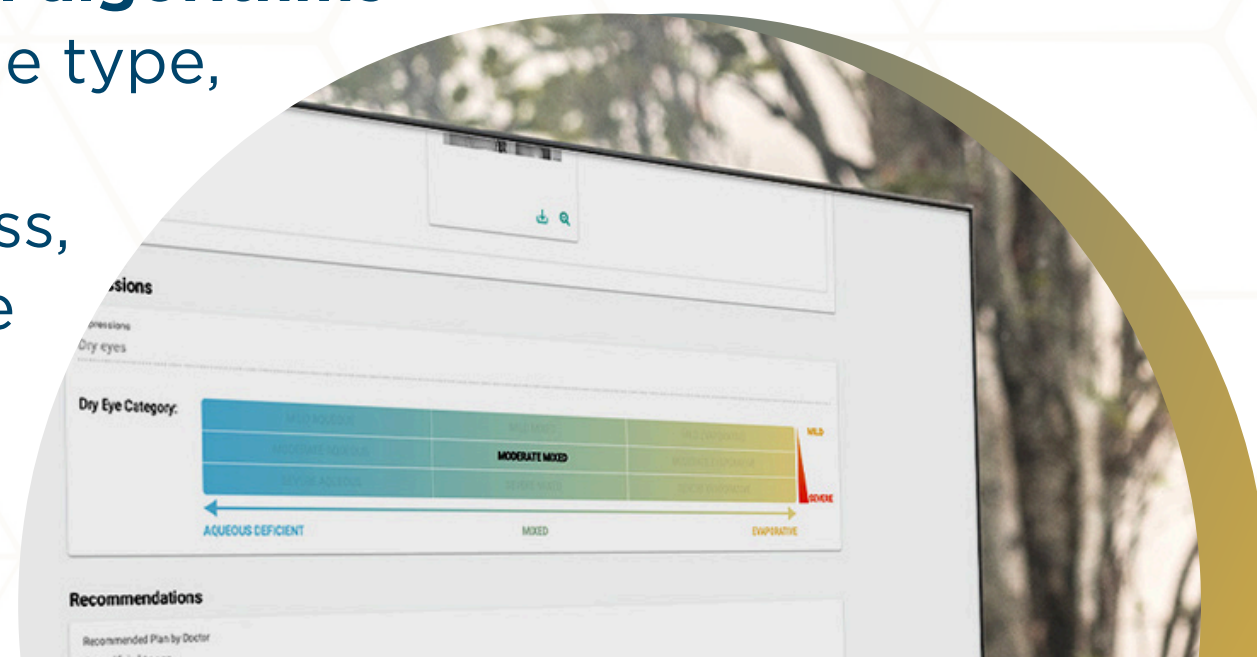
e type,

ss,
e

ssions

pressions
Dry eyes

Dry Eye Category:

| MILD AQUEOUS | MILD MIXED | MILD EVAPORATIVE |
|---|---|---|
| MODERATE AQUEOUS | MODERATE MIXED | MODERATE EVAPORATIVE |
| SEVERE AQUEOUS | SEVERE MIXED | SEVERE EVAPORATIVE |

MILD
SEVERE

AQUEOUS DEFICIENT
MIXED
EVAPORATIVE

Recommendations

Recommended Plan by Doctor